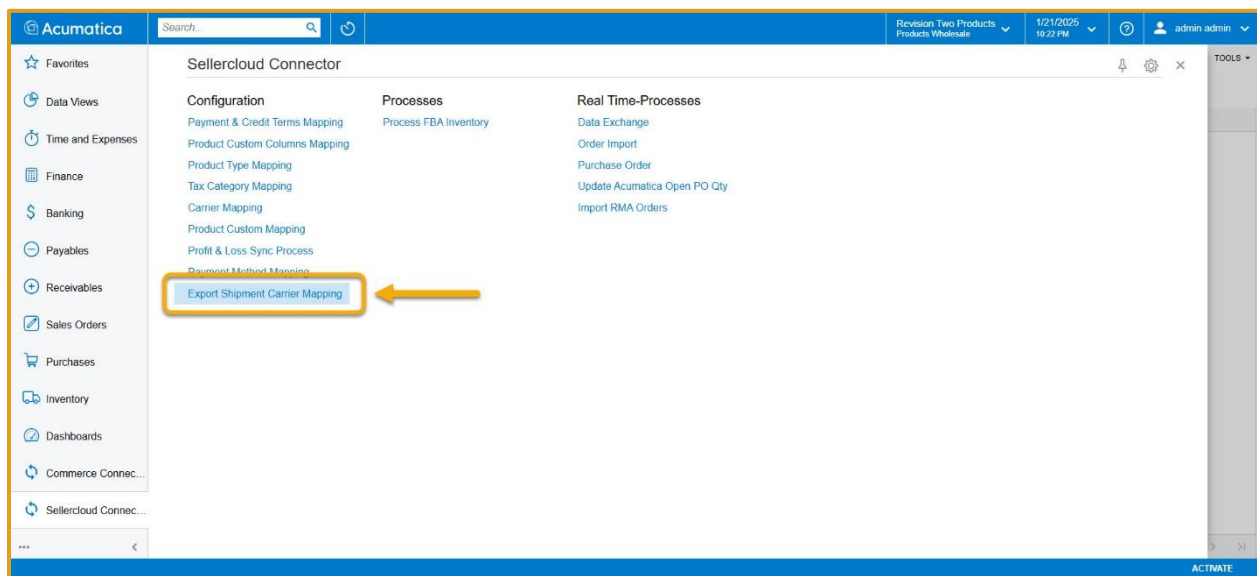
Acumatica
Search...
Revision Two Products
Products Wholesale
1/21/2025
10:22 PM
admin admin
TOOLS

Favorites
Data Views
Time and Expenses
Finance
Banking
Payables
Receivables
Sales Orders
Purchases
Inventory
Dashboards
Commerce Connec...
Sellercloud Connec...

Sellercloud Connector

Configuration
Payment & Credit Terms Mapping
Product Custom Columns Mapping
Product Type Mapping
Tax Category Mapping
Carrier Mapping
Product Custom Mapping
Profit & Loss Sync Process
Payment Method Mapping
Export Shipment Carrier Mapping

Processes
Process FBA Inventory

Real Time-Processes
Data Exchange
Order Import
Purchase Order
Update Acumatica Open PO Qty
Import RMA Orders

ACTIVATE